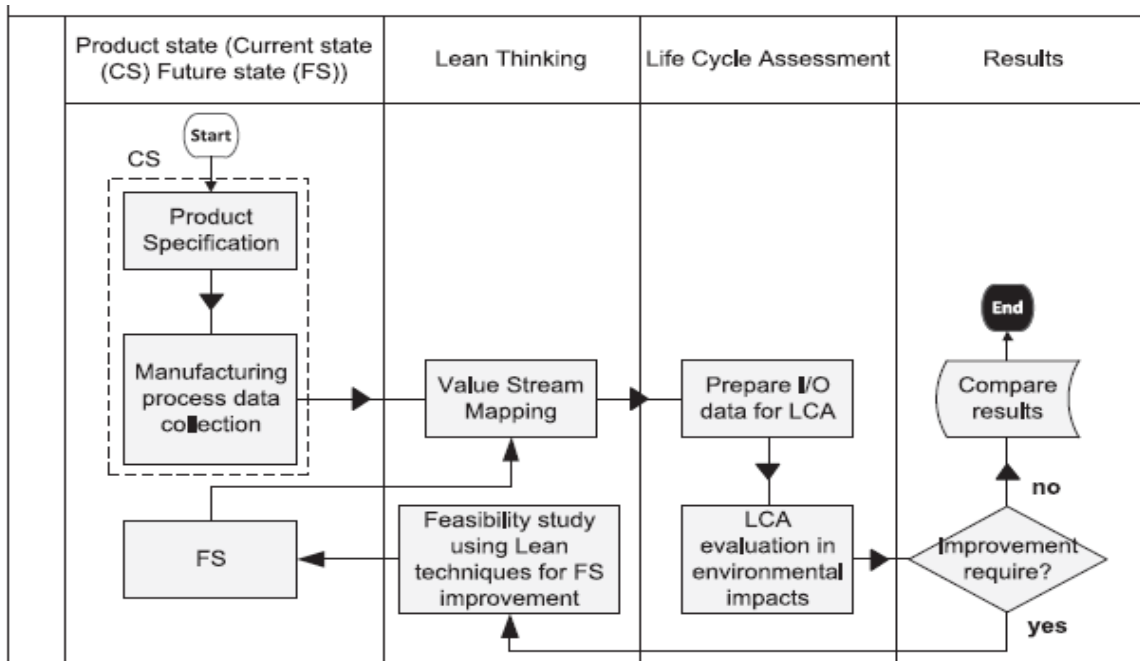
| Product state (Current state (CS) Future state (FS)) | Lean Thinking | Life Cycle Assessment | Results |
|---|---|---|---|

Start

CS

Product Specification

Manufacturing process data collection

Value Stream Mapping

Prepare I/O data for LCA

End

Compare results

no

FS

Feasibility study using Lean techniques for FS improvement

LCA evaluation in environmental impacts

Improvement require?

yes